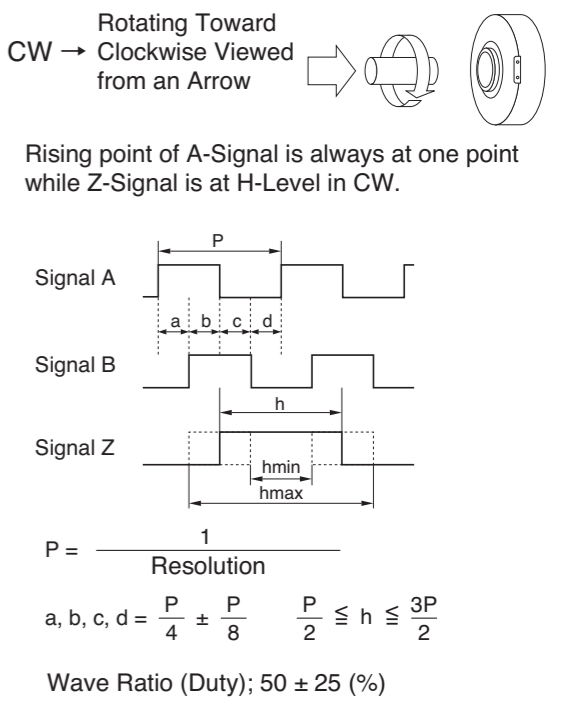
CW → Rotating Toward Clockwise Viewed from an Arrow

Rising point of A-Signal is always at one point while Z-Signal is at H-Level in CW.

P

Signal A

a b c d

Signal B

h

Signal Z

hmin

hmax

$P = \frac{1}{\text{Resolution}}$

$a, b, c, d = \frac{P}{4} \pm \frac{P}{8}$ $\frac{P}{2} \leqq h \leqq \frac{3P}{2}$

Wave Ratio (Duty); 50 ± 25 (%)